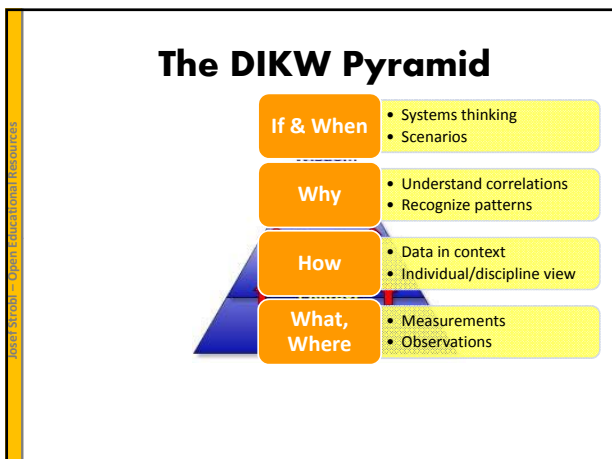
Josef Strobl – Open Educational Resources

The DIKW Pyramid

If & When
- Systems thinking
- Scenarios

Why
- Understand correlations
- Recognize patterns

How
- Data in context
- Individual/discipline view

What, Where
- Measurements
- Observations